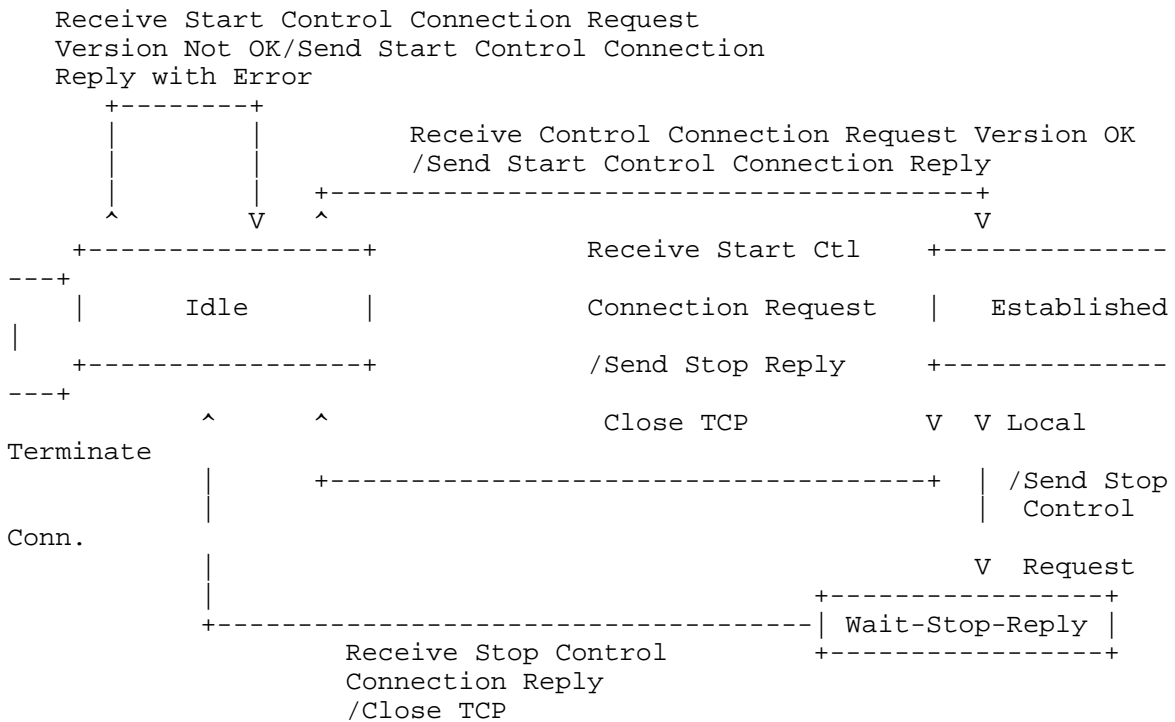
Receive Start Control Connection Request
Version Not OK/Send Start Control Connection
Reply with Error

Receive Control Connection Request Version OK
/Send Start Control Connection Reply

Idle

Receive Start Ctl
Connection Request
/Send Stop Reply
Close TCP

Established

Local Terminate
/Send Stop Control Conn.
Request

Wait-Stop-Reply

Receive Stop Control
Connection Reply
/Close TCP